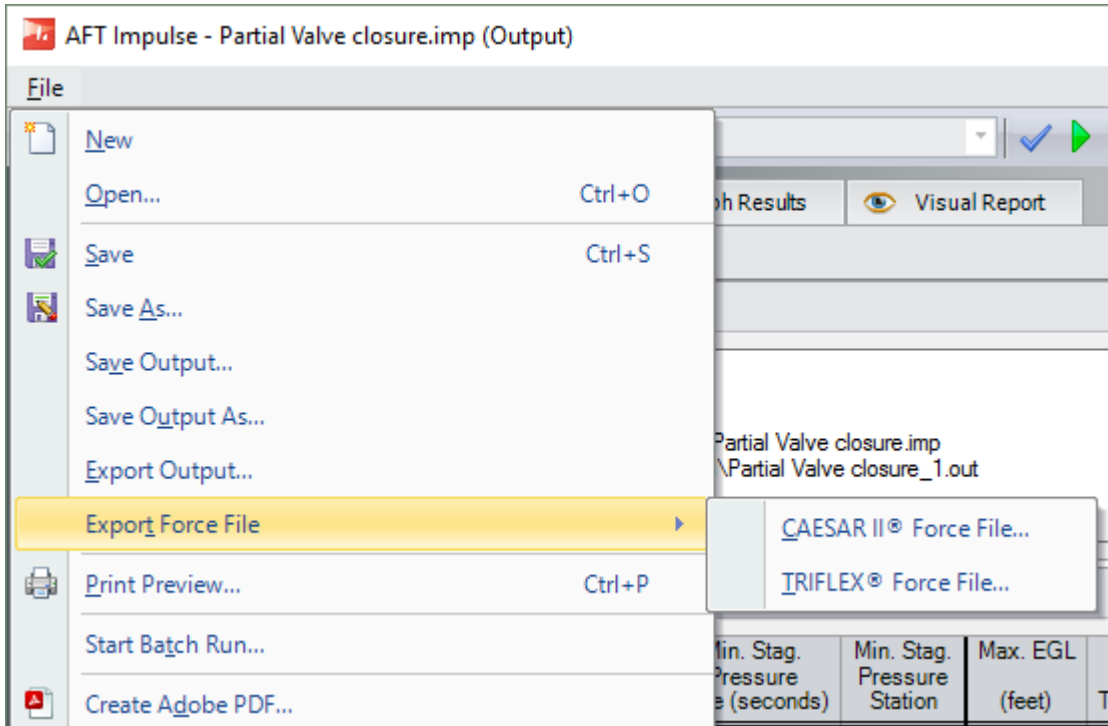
AFT Impulse - Partial Valve closure.imp (Output)

File

New

Open... Ctrl+O

Save Ctrl+S

Save As...

Save Output...

Save Output As...

Export Output...

Export Force File

Print Preview... Ctrl+P

Start Batch Run...

Create Adobe PDF...

CAESAR II® Force File...

TRIFLEX® Force File...

ph Results

Visual Report

Partial Valve closure.imp
\Partial Valve closure_1.out

| lin. Stag. Pressure e (seconds) | Min. Stag. Pressure Station | Max. EGL (feet) | T |
|---|---|---|---|